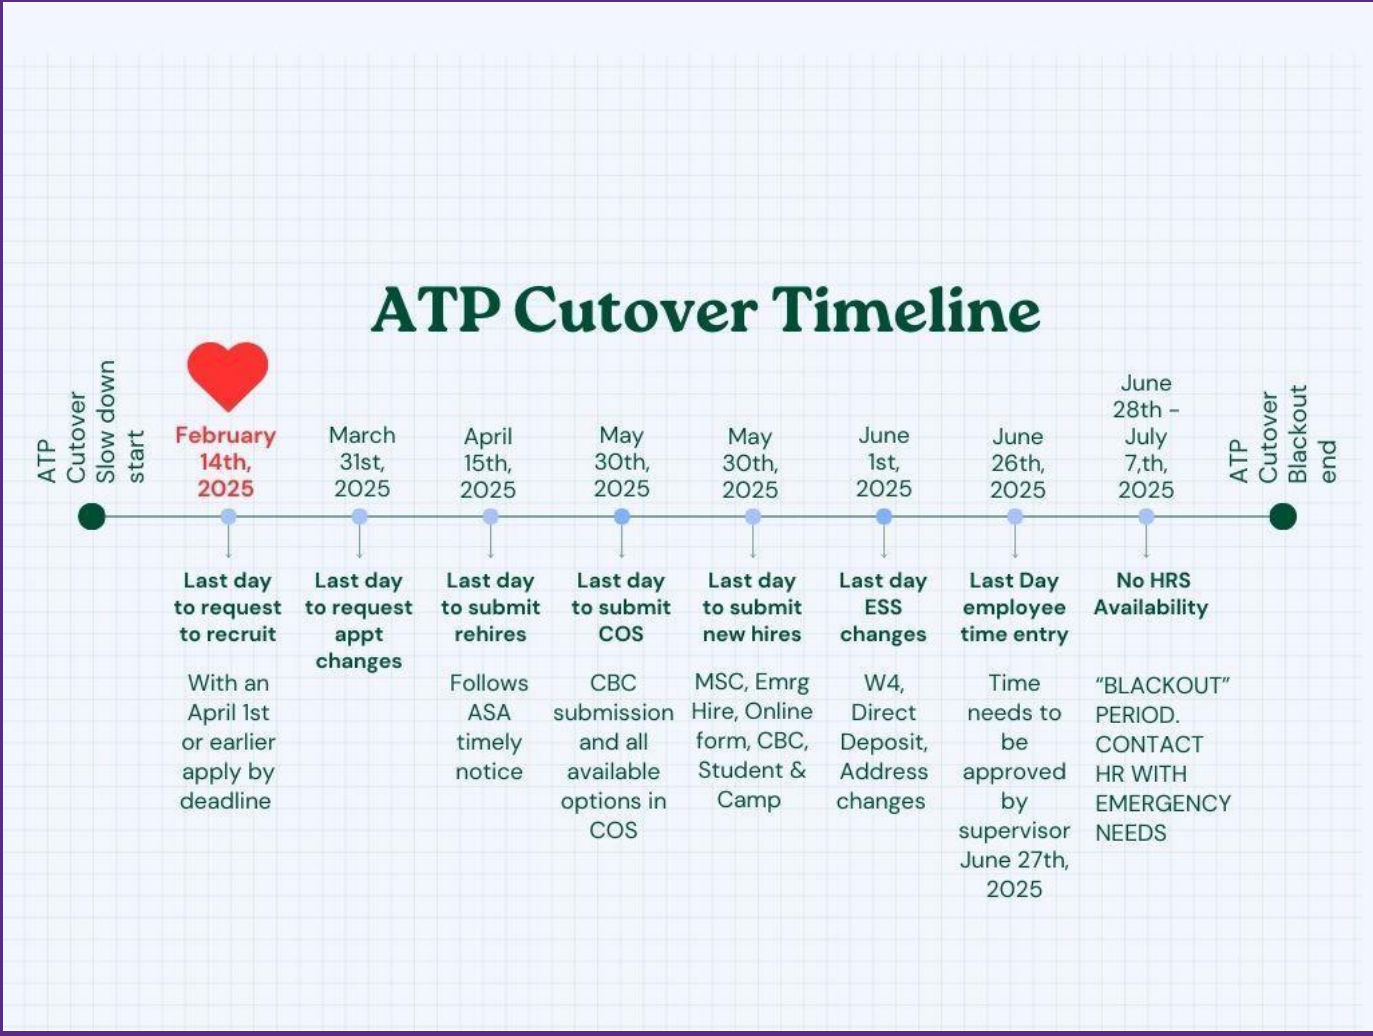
ATP Cutover Timeline

ATP Cutover Slow down start

February 14th, 2025

Last day to request to recruit

With an April 1st or earlier apply by deadline

March 31st, 2025

Last day to request appt changes

April 15th, 2025

Last day to submit rehires

Follows ASA timely notice

May 30th, 2025

Last day to submit COS

CBC submission and all available options in COS

May 30th, 2025

Last day to submit new hires

MSC, Emrg Hire, Online form, CBC, Student & Camp

June 1st, 2025

Last day ESS changes

W4, Direct Deposit, Address changes

June 26th, 2025

Last Day employee time entry

Time needs to be approved by supervisor June 27th, 2025

June 28th - July 7,th, 2025

No HRS Availability

"BLACKOUT" PERIOD. CONTACT HR WITH EMERGENCY NEEDS

ATP Cutover Blackout end